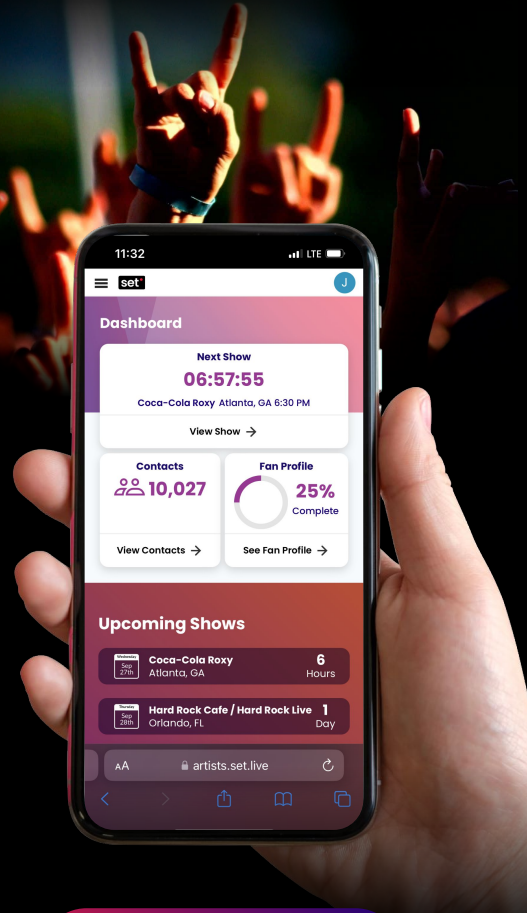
11:32
LTE

set

J

Dashboard

Next Show
06:57:55
Coca-Cola Roxy Atlanta, GA 6:30 PM
View Show →

Contacts
10,027
View Contacts →

Fan Profile
25%
Complete
See Fan Profile →

Upcoming Shows

Wednesday
Sep
27th
Coca-Cola Roxy
Atlanta, GA
6
Hours

Thursday
Sep
28th
Hard Rock Cafe / Hard Rock Live
Orlando, FL
1
Day

AA
artists.set.live